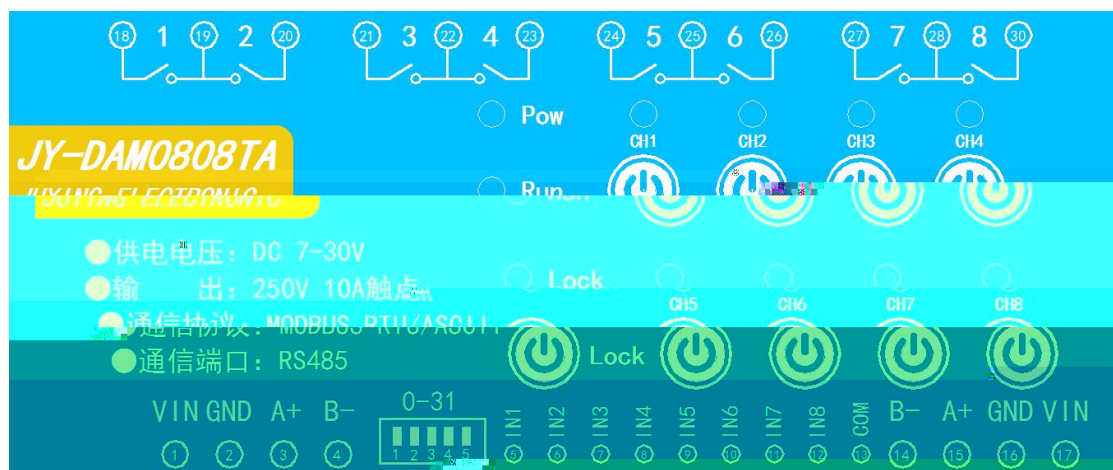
18 1 19 2 20 21 3 22 4 23 24 5 25 6 26 27 7 28 8 30

Pow

CH1 CH2 CH3 CH4

JY-DAM0808TA

JUYING ELECTRONICS

Run

●供电电压：DC 7-30V

●输 出：250V 10A触点

Lock

CH5 CH6 CH7 CH8

●通信协议：MODBUS RTU/ASCII

●通信端口：RS485

Lock

VIN GND A+ B-

0-31

1 2 3 4 5

IN1 IN2 IN3 IN4 IN5 IN6 IN7 IN8 COM B- A+ GND VIN

1 2 3 4 5 6 7 8 9 10 11 12 13 14 15 16 17